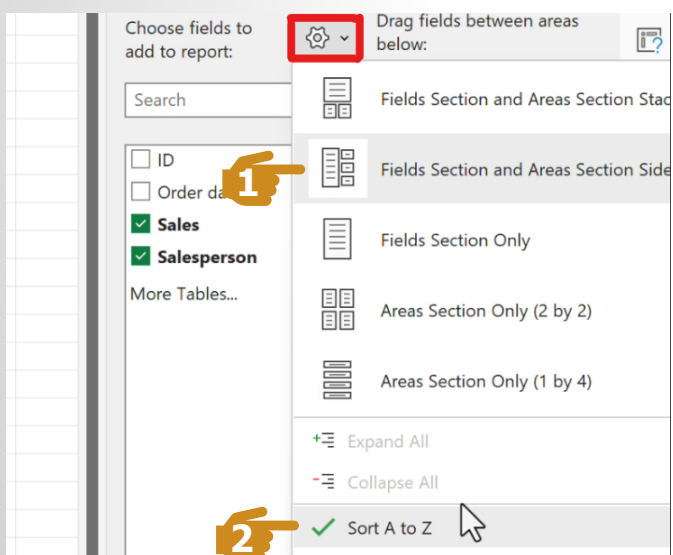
Choose fields to add to report:

Drag fields between areas below:

Search

ID

Order da

Sales

Salesperson

More Tables...

Fields Section and Areas Section Stac

1

Fields Section and Areas Section Side

Fields Section Only

Areas Section Only (2 by 2)

Areas Section Only (1 by 4)

Expand All

Collapse All

2

Sort A to Z